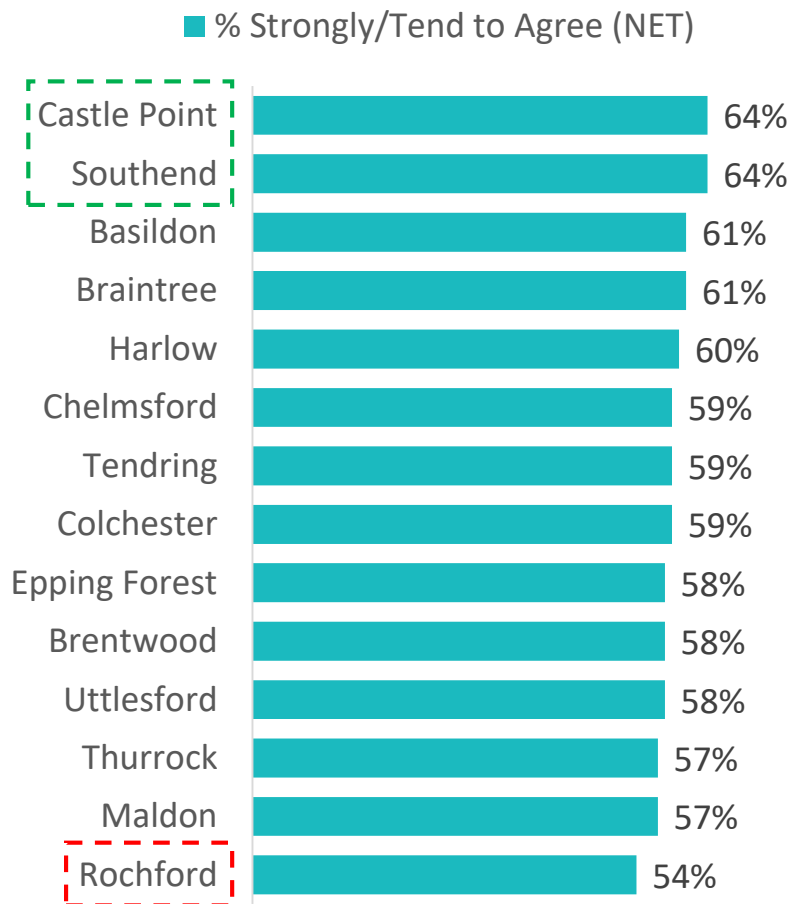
% Strongly/Tend to Agree (NET)

| | |
|---|---|
| Castle Point | 64% |
| Southend | 64% |
| Basildon | 61% |
| Braintree | 61% |
| Harlow | 60% |
| Chelmsford | 59% |
| Tendring | 59% |
| Colchester | 59% |
| Epping Forest | 58% |
| Brentwood | 58% |
| Uttlesford | 58% |
| Thurrock | 57% |
| Maldon | 57% |
| Rochford | 54% |